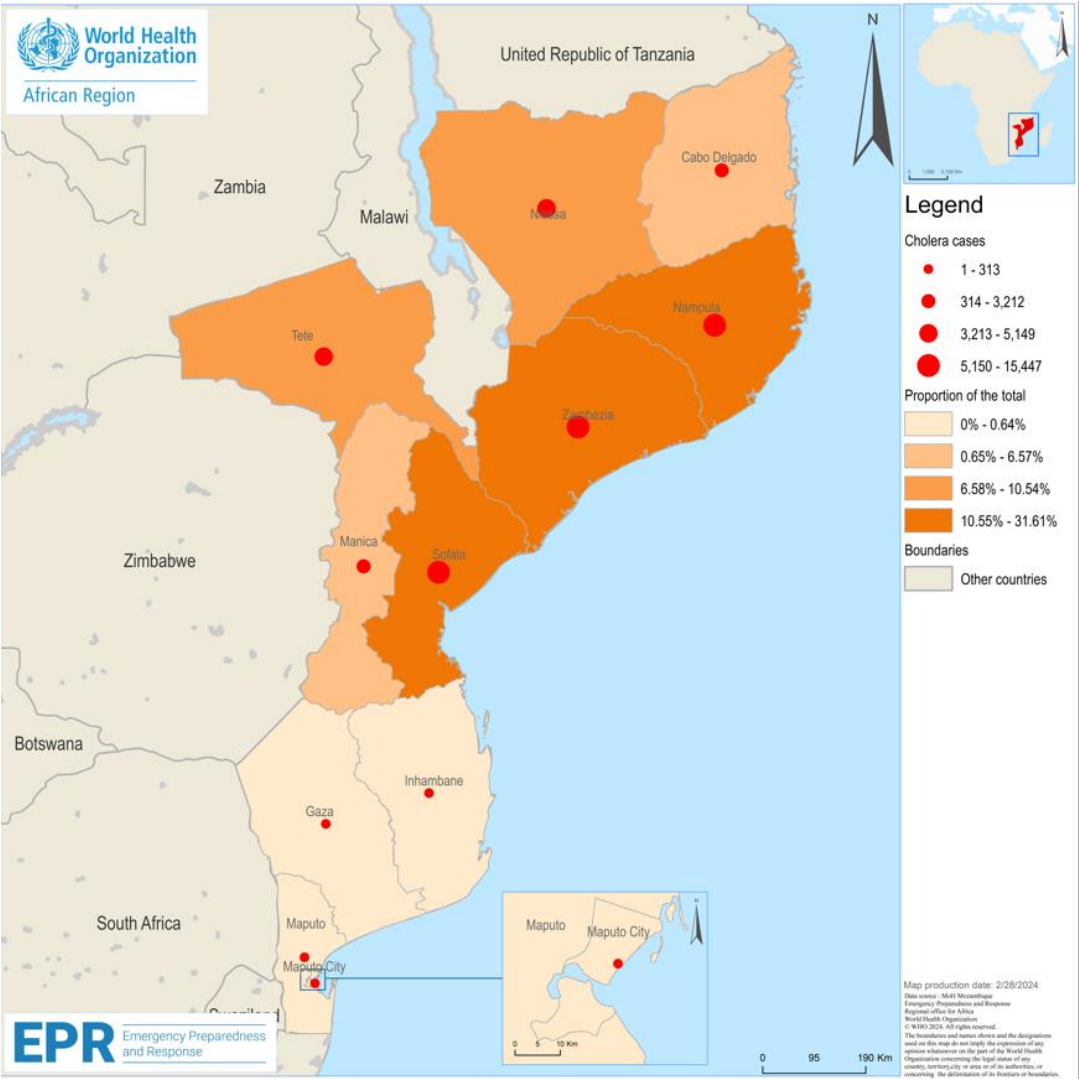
World Health Organization
African Region

United Republic of Tanzania

N

Zambia

Malawi

Niassa

Cabo Delgado

Nampula

Tete

Zambezia

Manica

Sofala

Zimbabwe

Botswana

Inhambane

Gaza

South Africa

Maputo

Maputo City

Swaziland

Maputo

Maputo City

0 5 10 Km

0 95 190 Km

Legend

Cholera cases

1 - 313

314 - 3,212

3,213 - 5,149

5,150 - 15,447

Proportion of the total

0% - 0.64%

0.65% - 6.57%

6.58% - 10.54%

10.55% - 31.61%

Boundaries

Other countries

Map production date: 2/28/2024

Data source : MoH Mozambique
Emergency Preparedness and Response
Regional office for Africa
World Health Organization
© WHO 2024. All rights reserved.
The boundaries and names shown and the designations used on this map do not imply the expression of any opinion whatsoever on the part of the World Health Organization concerning the legal status of any country, territory,city or area or of its authorities, or concerning the delimitation of its frontiers or boundaries.

EPR Emergency Preparedness and Response